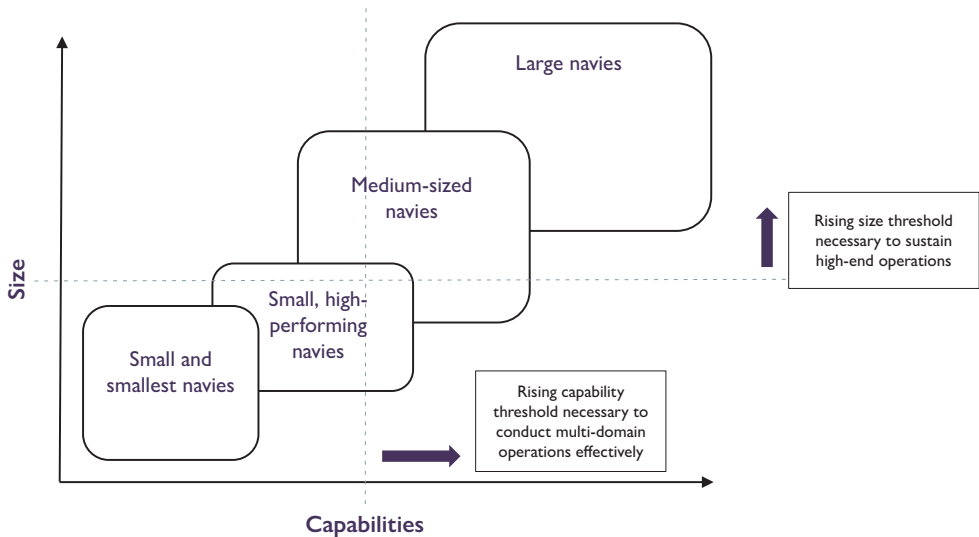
Large navies

Medium-sized navies

Rising size threshold necessary to sustain high-end operations

Size

Small, high-performing navies

Small and smallest navies

Rising capability threshold necessary to conduct multi-domain operations effectively

Capabilities